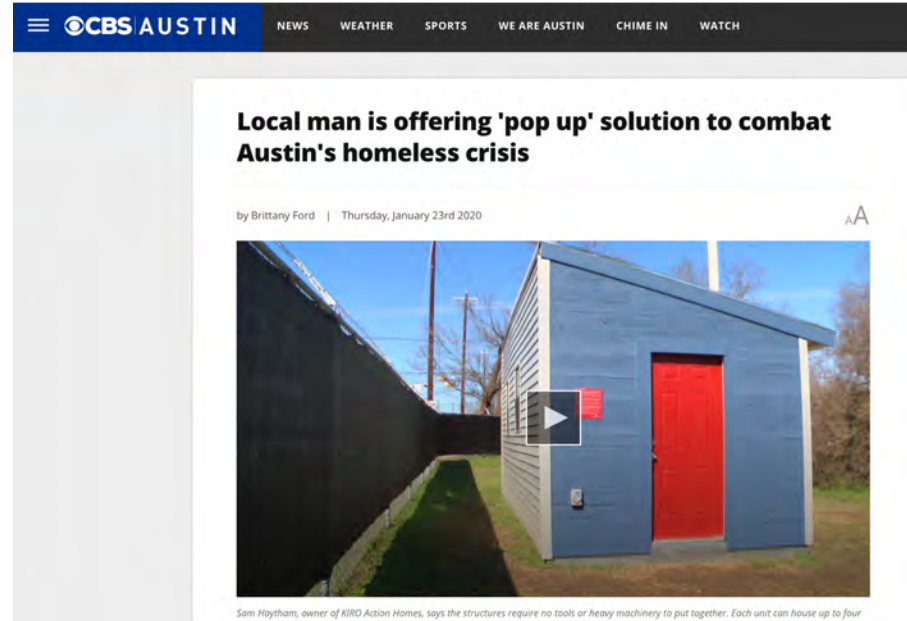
CBS AUSTIN

NEWS WEATHER SPORTS WE ARE AUSTIN CHIME IN WATCH

Local man is offering 'pop up' solution to combat Austin's homeless crisis

by Brittany Ford | Thursday, January 23rd 2020

AA

Sam Haytham, owner of KIRO Action Homes, says the structures require no tools or heavy machinery to put together. Each unit can house up to four